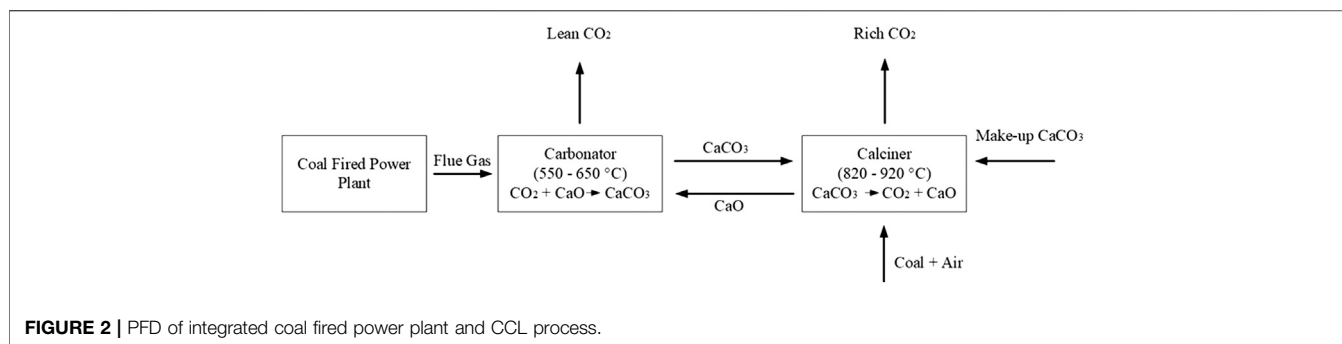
Lean $CO_2$

Rich $CO_2$

Coal Fired Power Plant

Flue Gas

Carbonator (550 - 650 °C) $CO_2 + CaO \rightarrow CaCO_3$

$CaCO_3$

CaO

Calciner (820 - 920 °C) $CaCO_3 \rightarrow CO_2 + CaO$

Make-up $CaCO_3$

Coal + Air

**FIGURE 2 |** PFD of integrated coal fired power plant and CCL process.